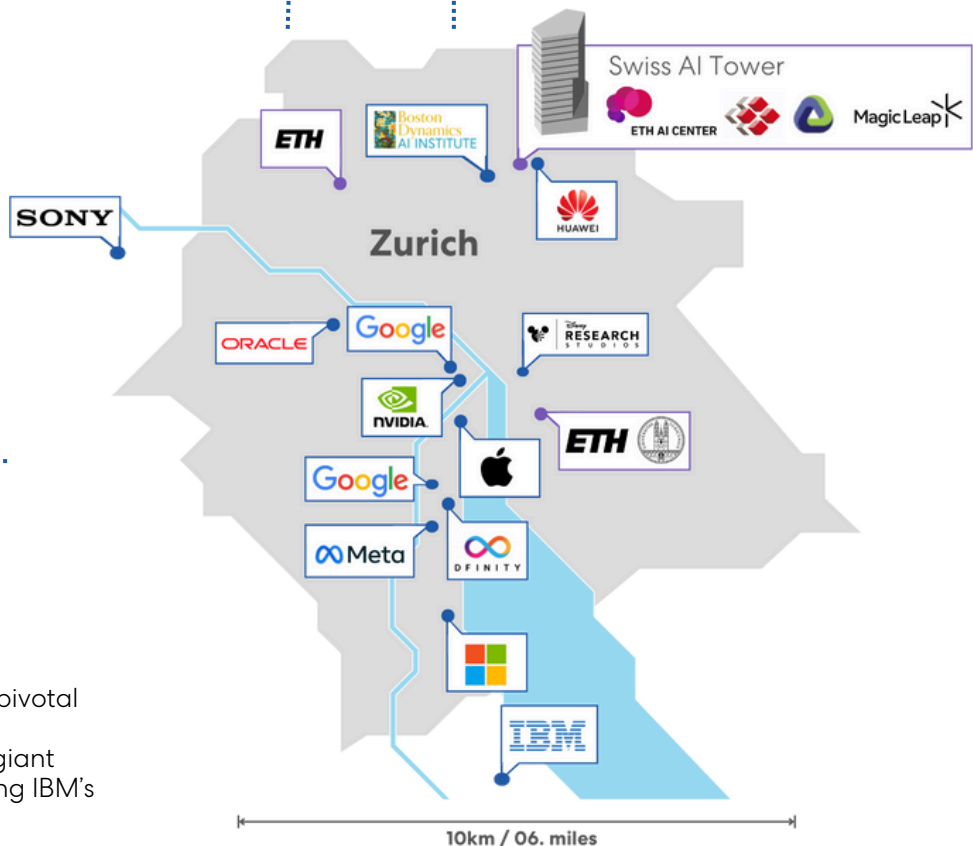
Swiss AI Tower
ETH AI CENTER
MagicLeap
ETH
Boston Dynamics AI INSTITUTE
SONY
HUAWEI
Zurich
ORACLE
Google
Disney RESEARCH STUDIOS
NVIDIA.
ETH
Google
Meta
DFINITY
IBM
pivotal
giant
ng IBM's
10km / 06. miles